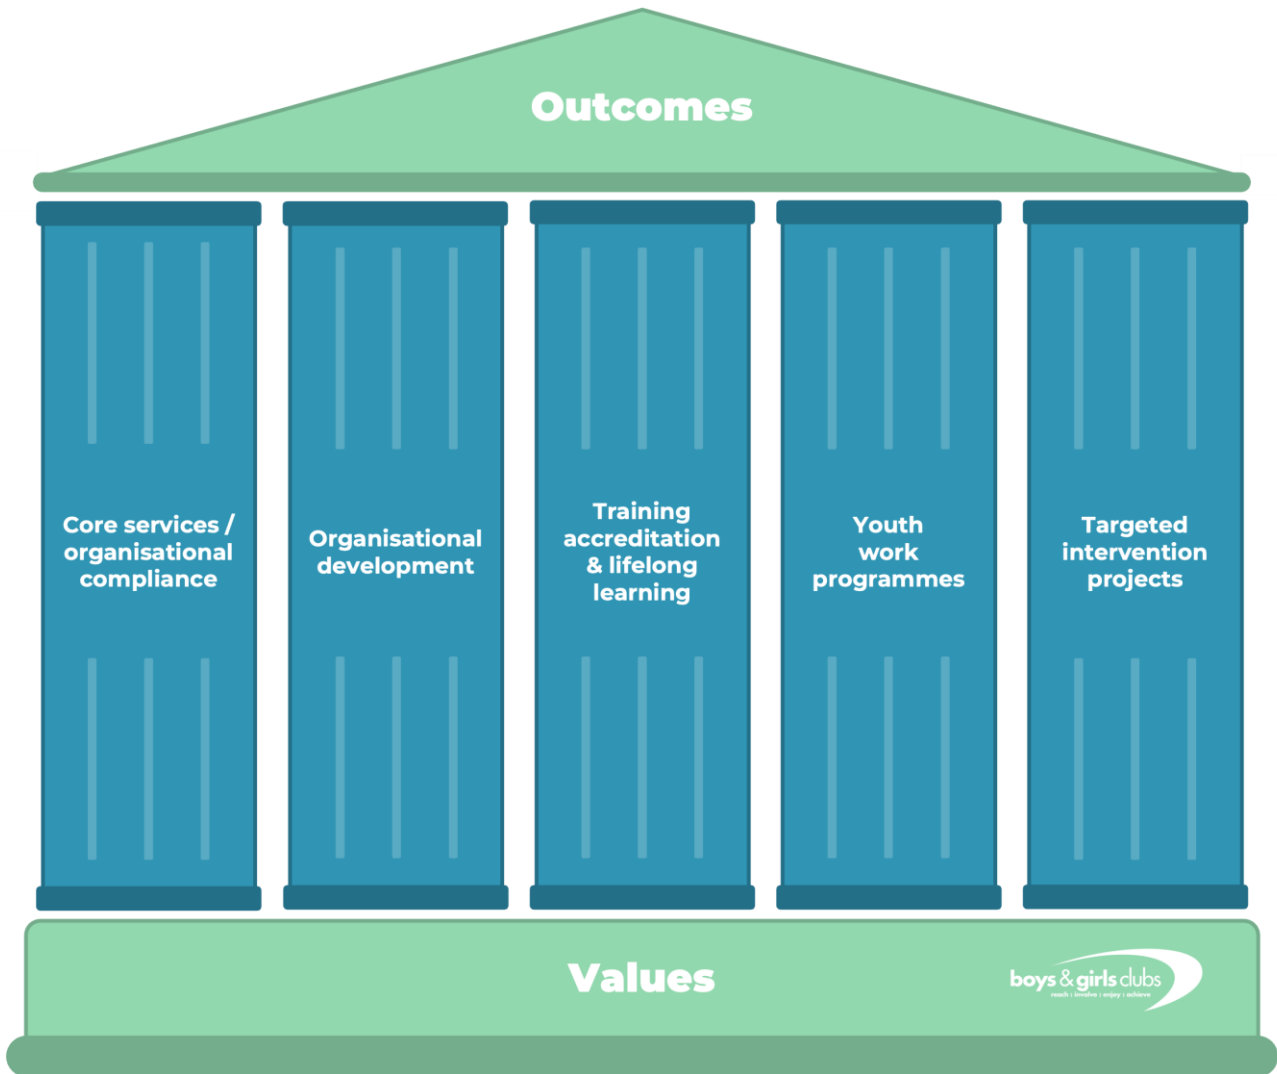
Outcomes

Core services / organisational compliance

Organisational development

Training accreditation & lifelong learning

Youth work programmes

Targeted intervention projects

Values

boys & girls clubs
reach | involve | enjoy | achieve